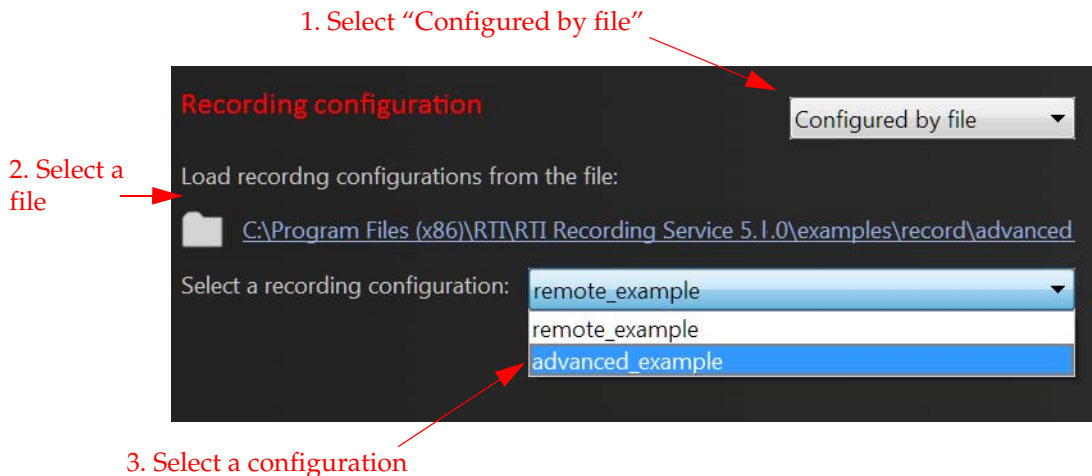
1. Select “Configured by file”

Recording configuration

Configured by file

2. Select a file

Load recordng configurations from the file:

C:\Program Files (x86)\RTI\RTI Recording Service 5.1.0\examples\record\advanced

Select a recording configuration:

remote_example

remote_example

advanced_example

3. Select a configuration